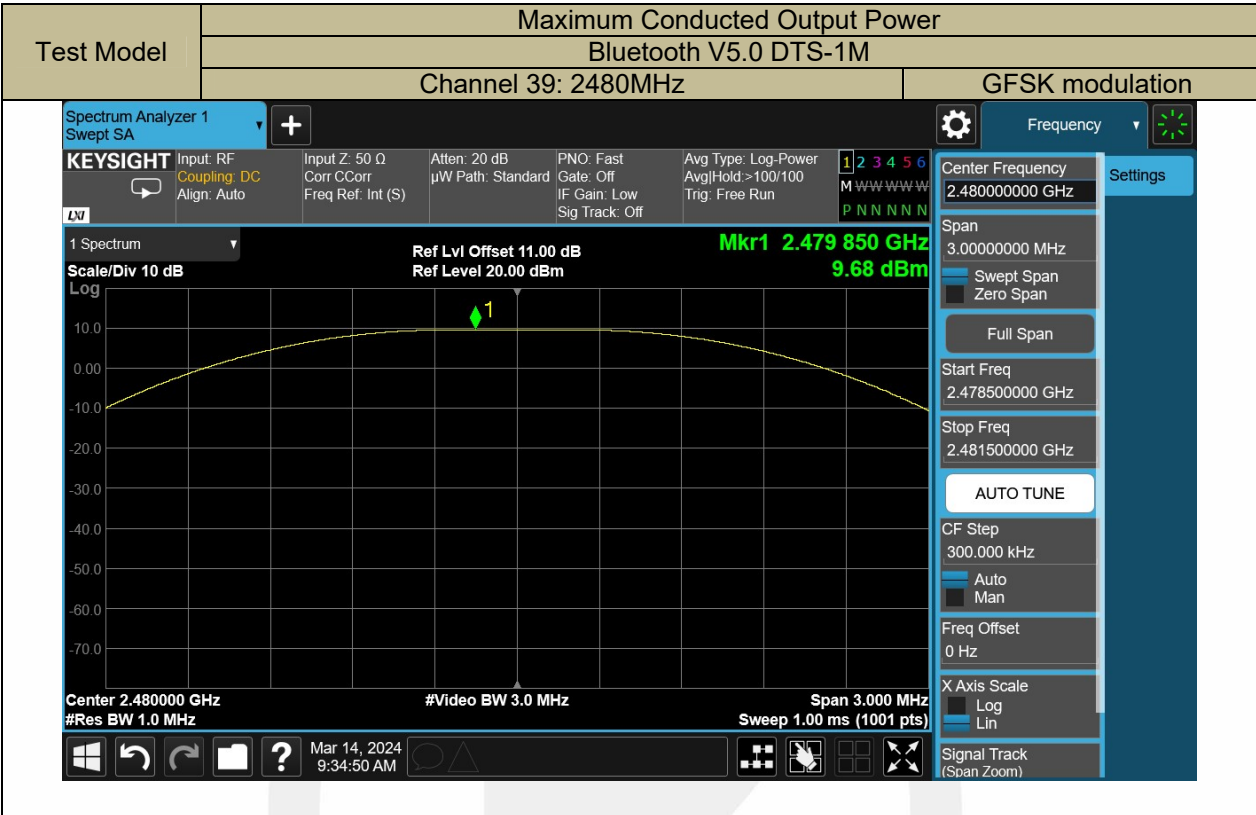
| Test Model | Maximum Conducted Output Power | |
|---|---|---|
| | Bluetooth V5.0 DTS-1M | |
| | Channel 39: 2480MHz | GFSK modulation |

Spectrum Analyzer 1
Swept SA

Frequency

KEYSIGHT Input: RF
Coupling: DC
Align: Auto

Input Z: 50 Ω
Corr CCorr
Freq Ref: Int (S)

Atten: 20 dB
μW Path: Standard

PNO: Fast
Gate: Off
IF Gain: Low
Sig Track: Off

Avg Type: Log-Power
Avg|Hold:>100/100
Trig: Free Run

1 2 3 4 5 6
M WWWWW
P N N N N N

LXI

1 Spectrum

Scale/Div 10 dB
Log

Ref Lvl Offset 11.00 dB
Ref Level 20.00 dBm

Mkr1 2.479 850 GHz
9.68 dBm

1

10.0
0.00
-10.0
-20.0
-30.0
-40.0
-50.0
-60.0
-70.0

Center 2.480000 GHz
#Res BW 1.0 MHz

#Video BW 3.0 MHz

Span 3.000 MHz
Sweep 1.00 ms (1001 pts)

Mar 14, 2024
9:34:50 AM

Center Frequency
2.480000000 GHz

Settings

Span
3.00000000 MHz

Swept Span
Zero Span

Full Span

Start Freq
2.478500000 GHz

Stop Freq
2.481500000 GHz

AUTO TUNE

CF Step
300.000 kHz

Auto
Man

Freq Offset
0 Hz

X Axis Scale
Log
Lin

Signal Track
(Span Zoom)